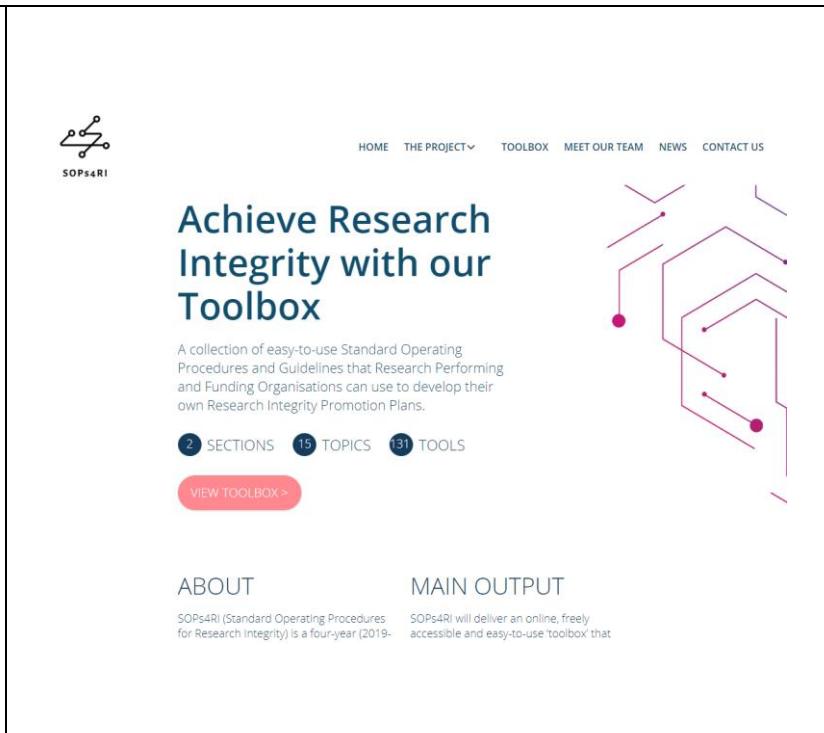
SOPs4RI

HOME THE PROJECT TOOLBOX MEET OUR TEAM NEWS CONTACT US

Achieve Research Integrity with our Toolbox

A collection of easy-to-use Standard Operating Procedures and Guidelines that Research Performing and Funding Organisations can use to develop their own Research Integrity Promotion Plans.

2 SECTIONS 15 TOPICS 131 TOOLS

VIEW TOOLBOX >

ABOUT

SOPs4RI (Standard Operating Procedures for Research Integrity) is a four-year (2019-

MAIN OUTPUT

SOPs4RI will deliver an online, freely accessible and easy-to-use 'toolbox' that